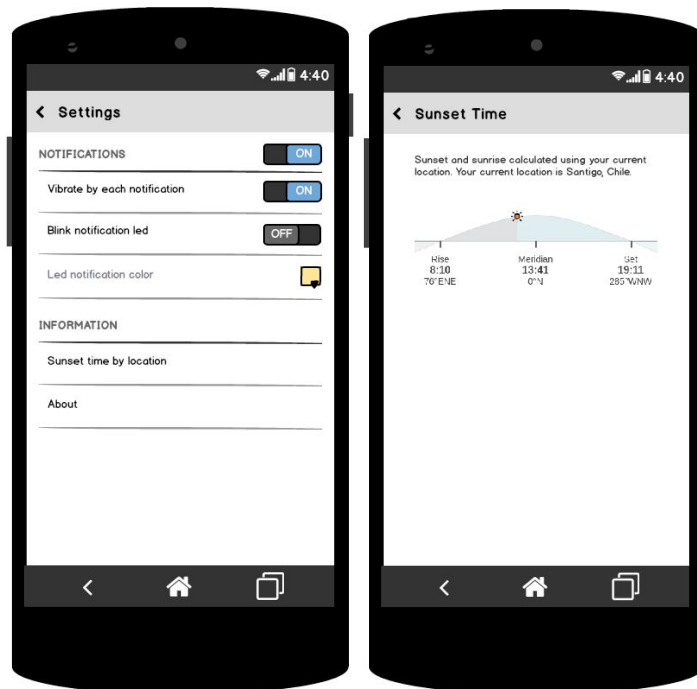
4:40

Settings

NOTIFICATIONS ON

Vibrate by each notification ON

Blink notification led OFF

Led notification color

INFORMATION

Sunset time by location

About

4:40

Sunset Time

Sunset and sunrise calculated using your current location. Your current location is Santigo, Chile.

Rise
8:10
76°ENE

Meridian
13:41
0°N

Set
19:11
285°WNW